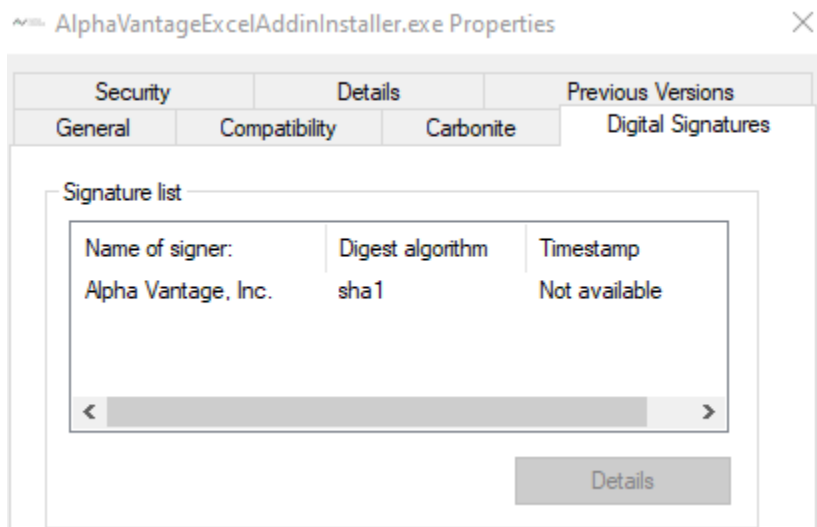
AlphaVantageExcelAddinInstaller.exe Properties

×

Security | Details | Previous Versions
General | Compatibility | Carbonite | Digital Signatures

Signature list

| Name of signer: | Digest algorithm | Timestamp |
|---|---|---|
| Alpha Vantage, Inc. | sha1 | Not available |

<

>

Details